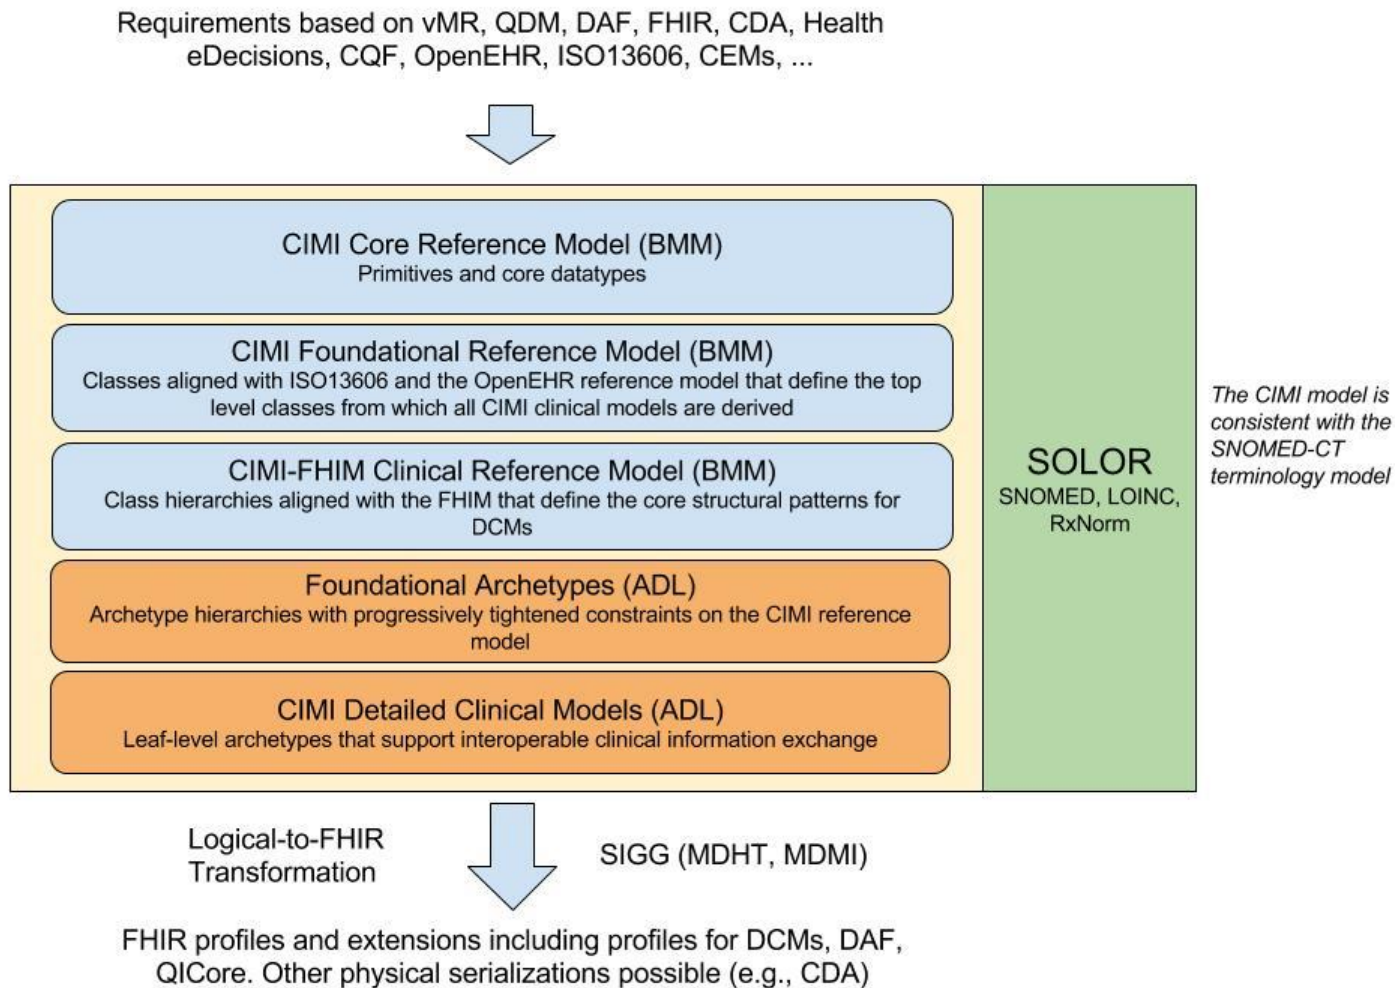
Requirements based on vMR, QDM, DAF, FHIR, CDA, Health eDecisions, CQF, OpenEHR, ISO13606, CEMs, ...

CIMI Core Reference Model (BMM)
Primitives and core datatypes

CIMI Foundational Reference Model (BMM)
Classes aligned with ISO13606 and the OpenEHR reference model that define the top level classes from which all CIMI clinical models are derived

CIMI-FHIM Clinical Reference Model (BMM)
Class hierarchies aligned with the FHIM that define the core structural patterns for DCMs

Foundational Archetypes (ADL)
Archetype hierarchies with progressively tightened constraints on the CIMI reference model

CIMI Detailed Clinical Models (ADL)
Leaf-level archetypes that support interoperable clinical information exchange

SOLOR
SNOMED, LOINC, RxNorm

The CIMI model is consistent with the SNOMED-CT terminology model

Logical-to-FHIR Transformation

SIGG (MDHT, MDMI)

FHIR profiles and extensions including profiles for DCMs, DAF, QICore. Other physical serializations possible (e.g., CDA)